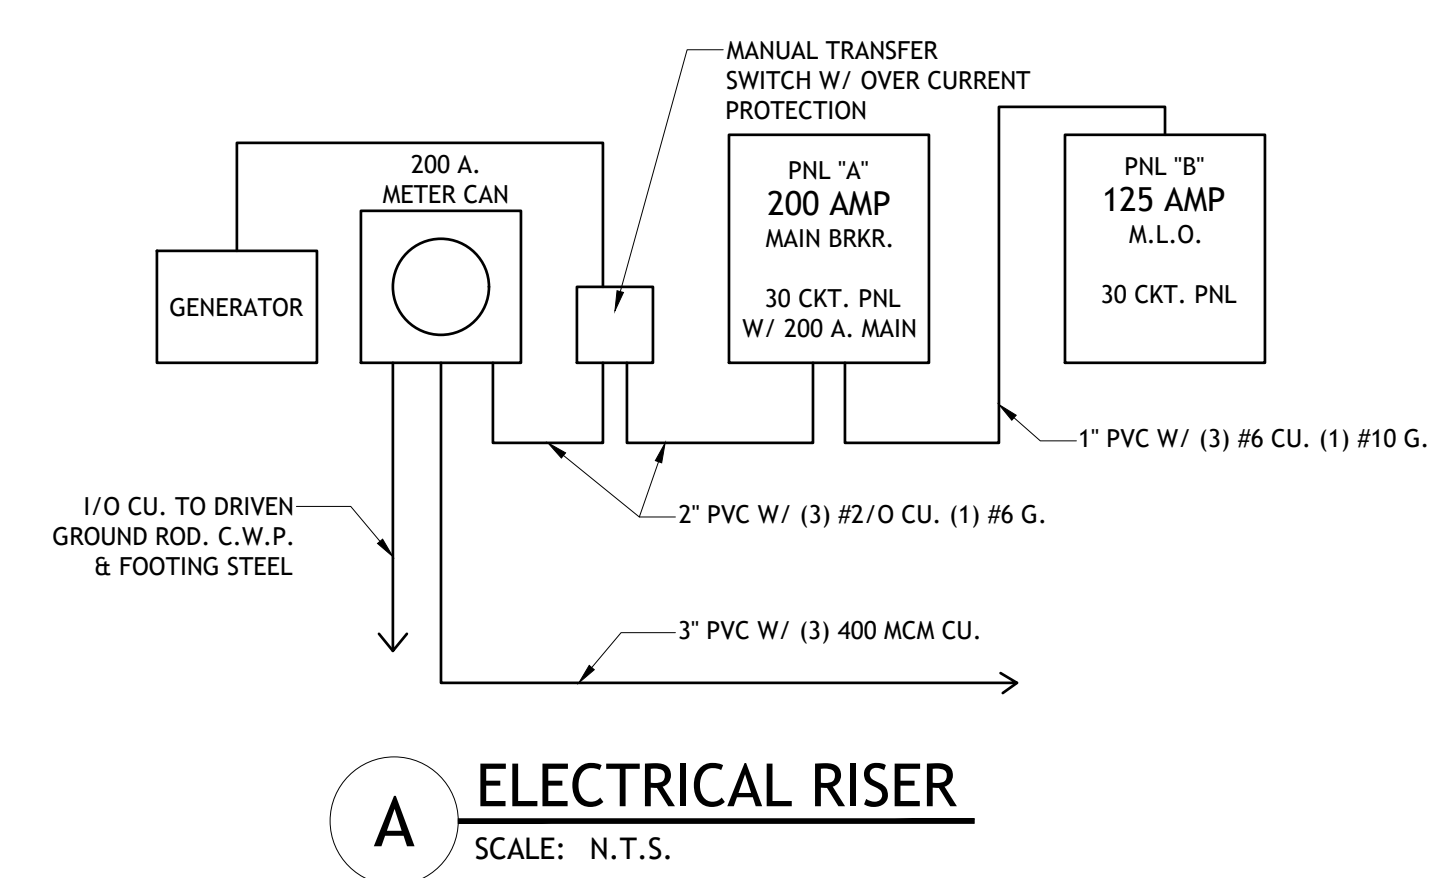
MANUAL TRANSFER SWITCH W/ OVER CURRENT PROTECTION

200 A.
METER CAN

GENERATOR

PNL "A"
200 AMP
MAIN BRKR.

30 CKT. PNL
W/ 200 A. MAIN

PNL "B"
125 AMP
M.L.O.

30 CKT. PNL

1" PVC W/ (3) #6 CU. (1) #10 G.

I/O CU. TO DRIVEN GROUND ROD. C.W.P. & FOOTING STEEL

2" PVC W/ (3) #2/O CU. (1) #6 G.

3" PVC W/ (3) 400 MCM CU.

A

ELECTRICAL RISER

SCALE: N.T.S.